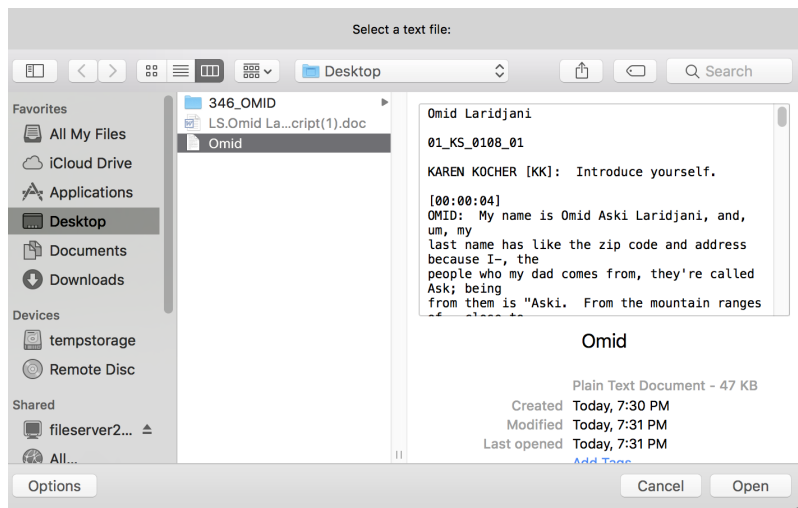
Select a text file:

Desktop

Search

Favorites
All My Files
iCloud Drive
Applications
Desktop
Documents
Downloads

Devices
tempstorage
Remote Disc

Shared
fileserver2...
All...

346_OMID
LS.Omid La...cript(1).doc
Omid

Omid Laridjani

01_KS_0108_01

KAREN KOCHER [KK]: Introduce yourself.

[00:00:04]
OMID: My name is Omid Aski Laridjani, and, um, my
last name has like the zip code and address because I–, the
people who my dad comes from, they're called Ask; being
from them is "Aski. From the mountain ranges
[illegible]

Omid

Plain Text Document - 47 KB
Created Today, 7:30 PM
Modified Today, 7:31 PM
Last opened Today, 7:31 PM
Add Tags...

Options

Cancel

Open